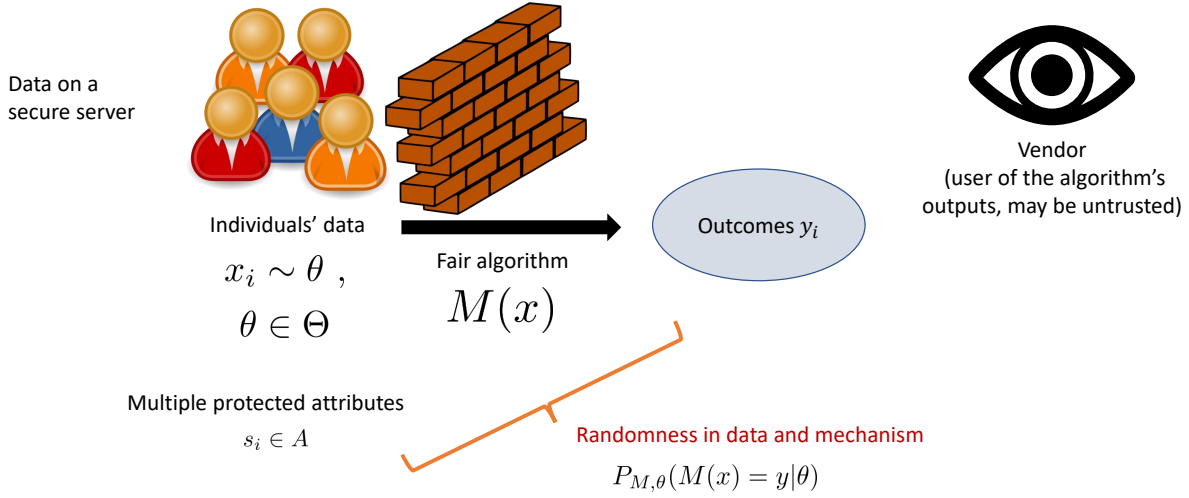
Data on a secure server

Individuals' data

$x_i \sim \theta$ ,

$\theta \in \Theta$

Fair algorithm

$M(x)$

Outcomes $y_i$

Vendor
(user of the algorithm's outputs, may be untrusted)

Multiple protected attributes

$s_i \in A$

Randomness in data and mechanism

$P_{M,\theta}(M(x) = y|\theta)$